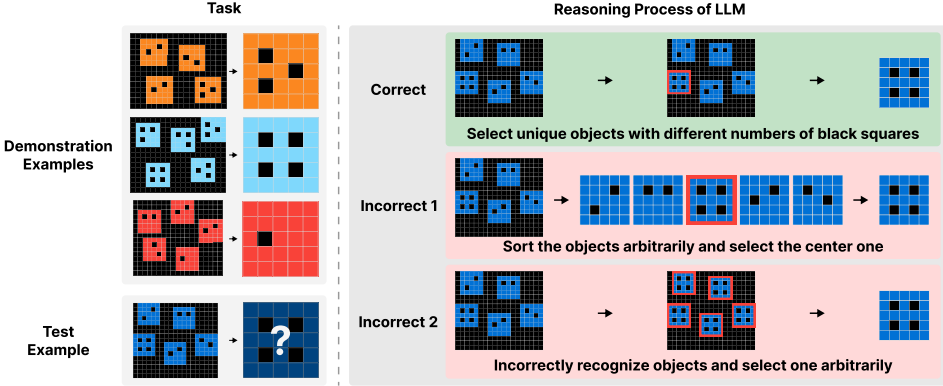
Task

Demonstration Examples

Test Example

?

Reasoning Process of LLM

Correct

Select unique objects with different numbers of black squares

Incorrect 1

Sort the objects arbitrarily and select the center one

Incorrect 2

Incorrectly recognize objects and select one arbitrarily